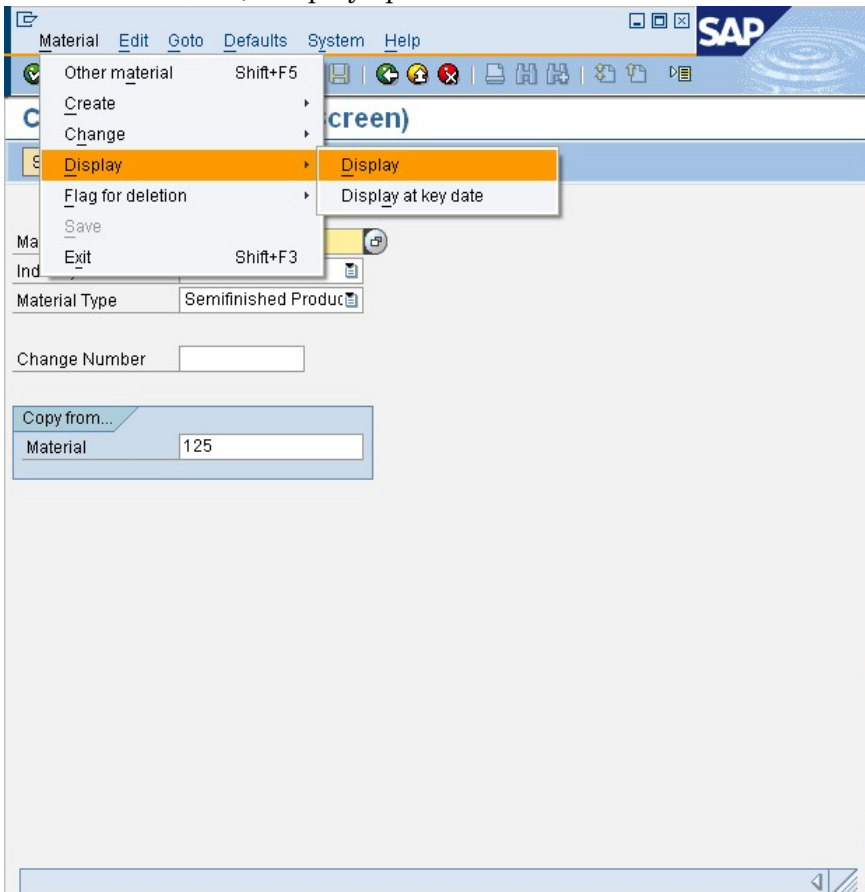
Material Edit Goto Defaults System Help

SAP

Other material Shift+F5
Create
Change
Display
Flag for deletion
Save
Exit Shift+F3

Display
Display at key date

C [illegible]creen)

Ma
Ind
Material Type Semifinished Produc

Change Number

Copy from...
Material 125